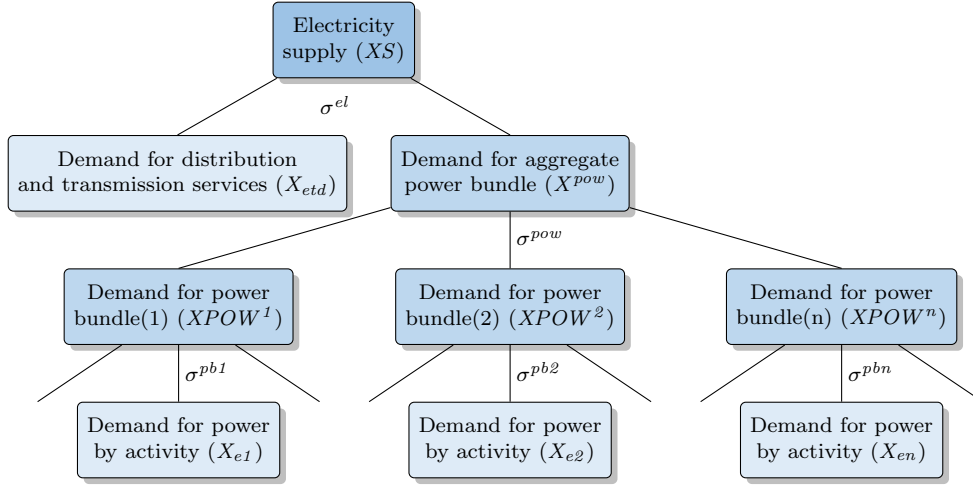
Electricity supply ($XS$)

$\sigma^{el}$

Demand for distribution and transmission services ($X_{etd}$)

Demand for aggregate power bundle ($X^{pow}$)

$\sigma^{pow}$

Demand for power bundle(1) ($XPOW^{1}$)

Demand for power bundle(2) ($XPOW^{2}$)

Demand for power bundle(n) ($XPOW^{n}$)

$\sigma^{pb1}$

$\sigma^{pb2}$

$\sigma^{pbn}$

Demand for power by activity ($X_{e1}$)

Demand for power by activity ($X_{e2}$)

Demand for power by activity ($X_{en}$)